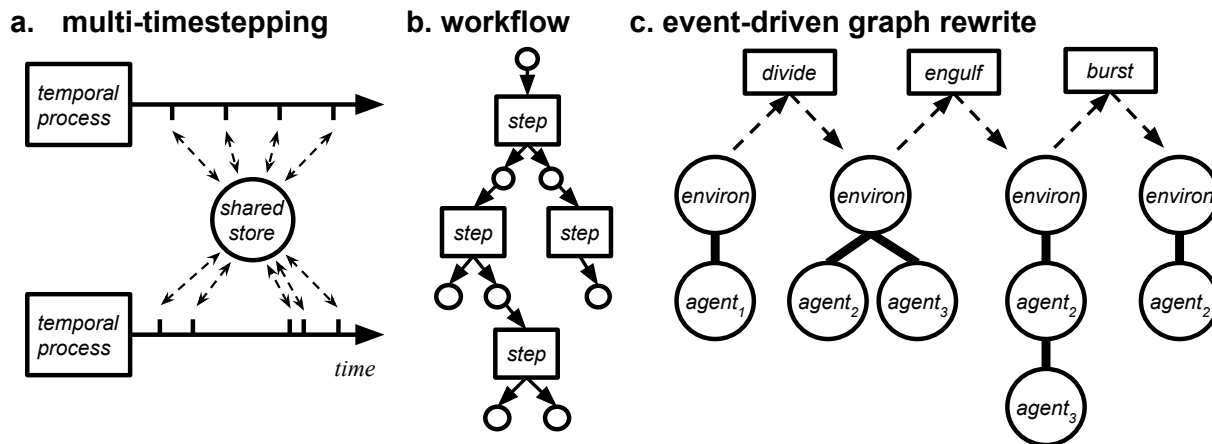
a. multi-timestepping

temporal process

shared store

temporal process

time

b. workflow

step

step

step

step

c. event-driven graph rewrite

divide

engulf

burst

environ

$agent_1$

environ

$agent_2$

$agent_3$

environ

$agent_2$

$agent_3$

environ

$agent_2$